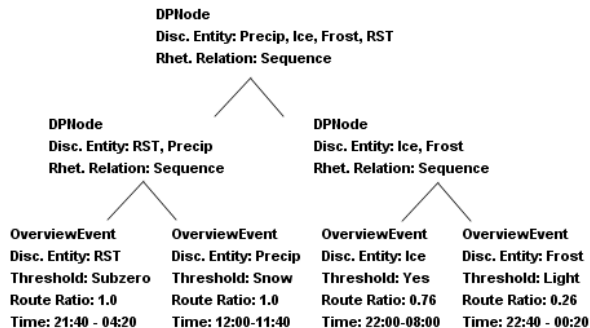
DPNode
Disc. Entity: Precip, Ice, Frost, RST
Rhet. Relation: Sequence

DPNode
Disc. Entity: RST, Precip
Rhet. Relation: Sequence

DPNode
Disc. Entity: Ice, Frost
Rhet. Relation: Sequence

OverviewEvent
Disc. Entity: RST
Threshold: Subzero
Route Ratio: 1.0
Time: 21:40 - 04:20

OverviewEvent
Disc. Entity: Precip
Threshold: Snow
Route Ratio: 1.0
Time: 12:00-11:40

OverviewEvent
Disc. Entity: Ice
Threshold: Yes
Route Ratio: 0.76
Time: 22:00-08:00

OverviewEvent
Disc. Entity: Frost
Threshold: Light
Route Ratio: 0.26
Time: 22:40 - 00:20